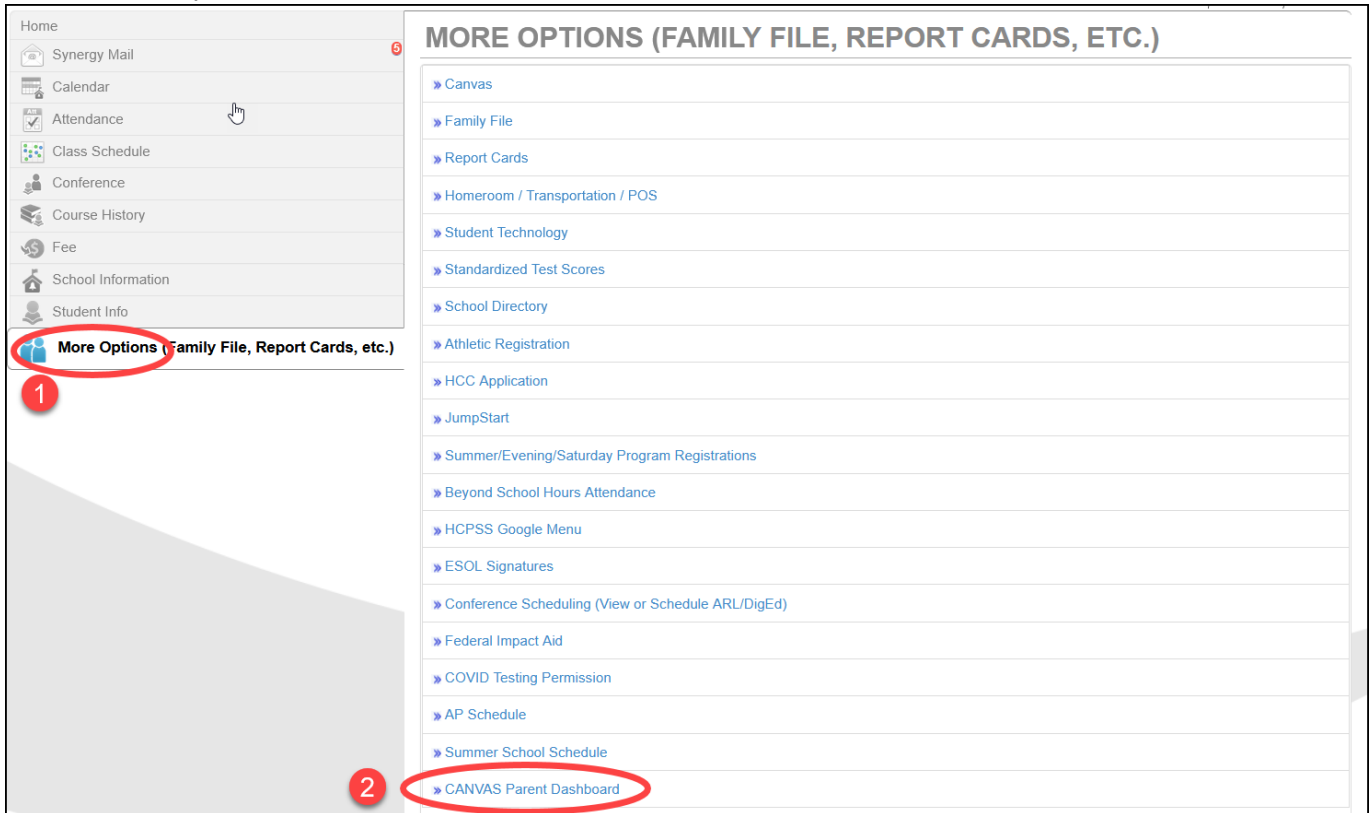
Home
Synergy Mail 5
Calendar
Attendance
Class Schedule
Conference
Course History
Fee
School Information
Student Info
More Options (Family File, Report Cards, etc.)
1

MORE OPTIONS (FAMILY FILE, REPORT CARDS, ETC.)

» Canvas
» Family File
» Report Cards
» Homeroom / Transportation / POS
» Student Technology
» Standardized Test Scores
» School Directory
» Athletic Registration
» HCC Application
» JumpStart
» Summer/Evening/Saturday Program Registrations
» Beyond School Hours Attendance
» HCPSS Google Menu
» ESOL Signatures
» Conference Scheduling (View or Schedule ARL/DigEd)
» Federal Impact Aid
» COVID Testing Permission
» AP Schedule
» Summer School Schedule
2
» CANVAS Parent Dashboard